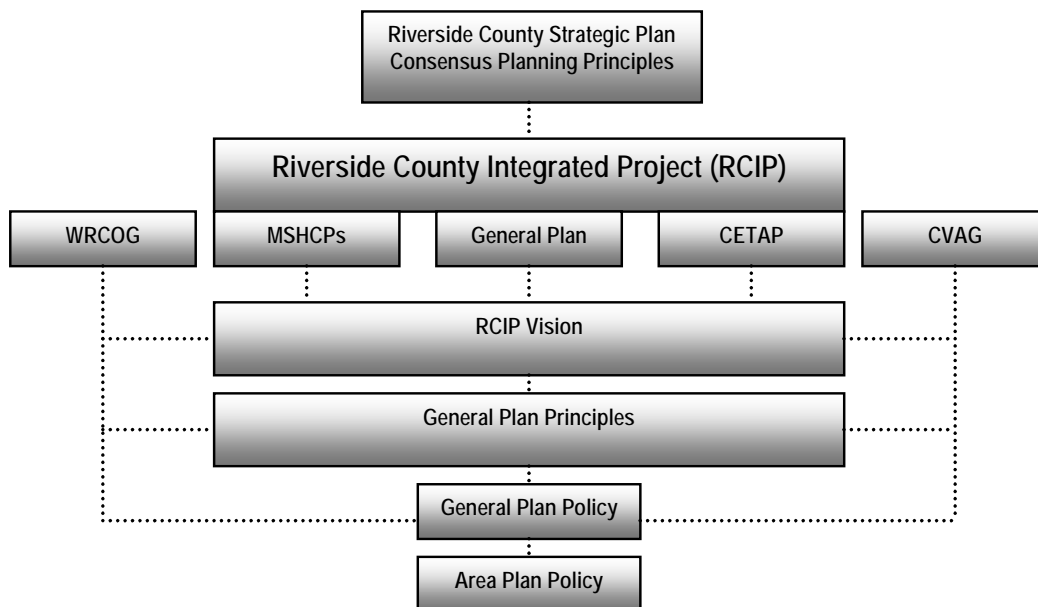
Riverside County Strategic Plan
Consensus Planning Principles

Riverside County Integrated Project (RCIP)

WRCOG

MSHCPs

General Plan

CETAP

CVAG

RCIP Vision

General Plan Principles

General Plan Policy

Area Plan Policy